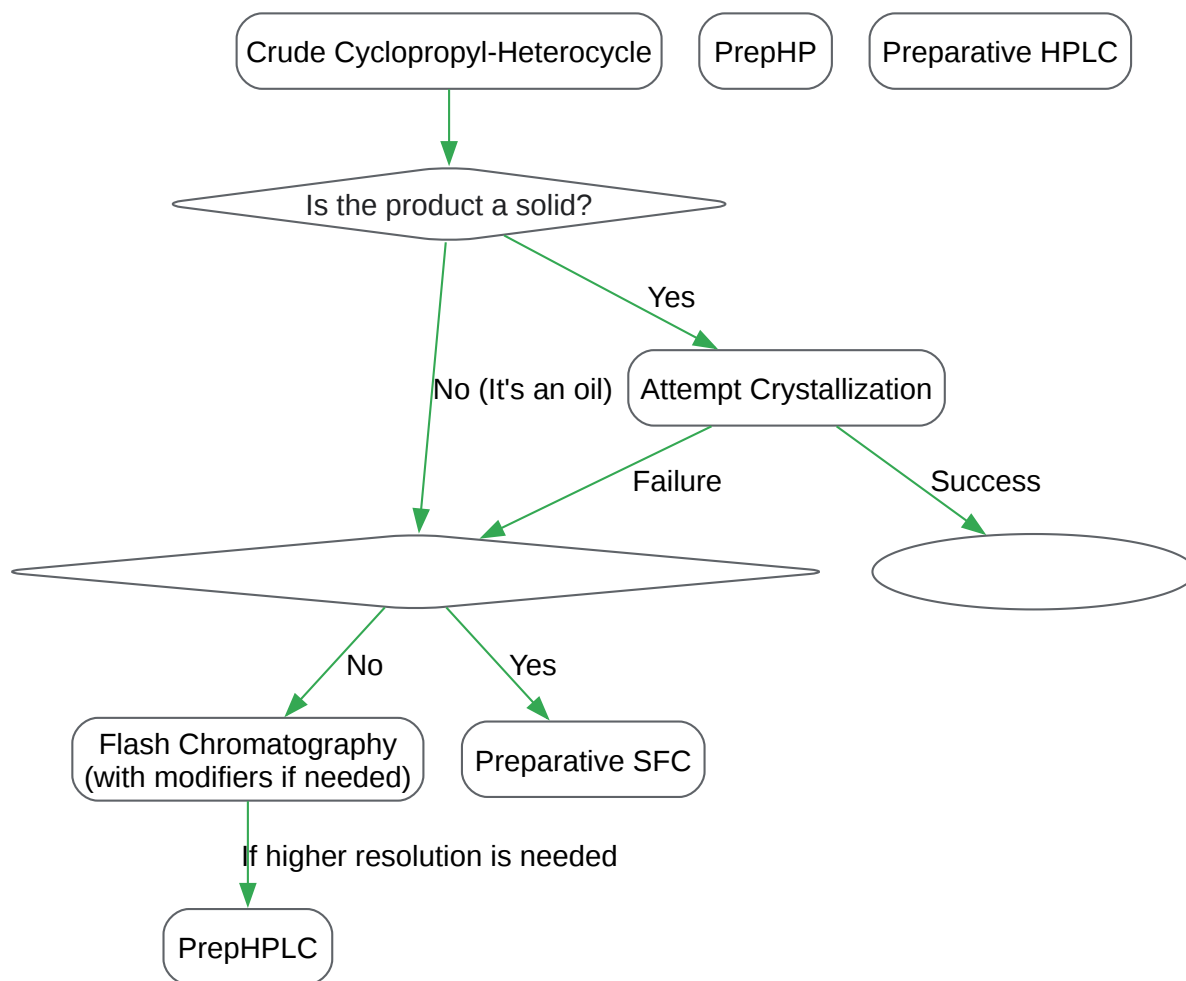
Crude Cyclopropyl-Heterocycle

PrepHP

Preparative HPLC

Is the product a solid?

Yes

No (It's an oil)

Attempt Crystallization

Failure

Success

No

Yes

Flash Chromatography (with modifiers if needed)

Preparative SFC

If higher resolution is needed

PrepHPLC